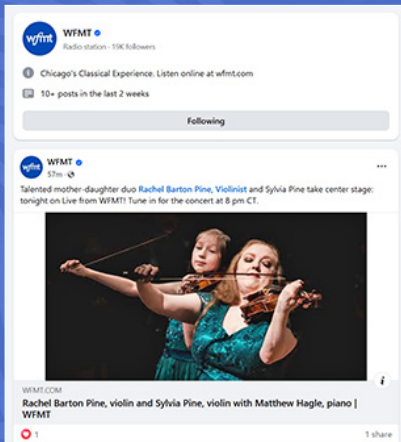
wfmt

WFMT
Radio station · 19K followers

Chicago's Classical Experience. Listen online at wfmt.com

10+ posts in the last 2 weeks

Following

wfmt

WFMT
57m ·

···

Talented mother-daughter duo Rachel Barton Pine, Violinist and Sylvia Pine take center stage: tonight on Live from WFMT! Tune in for the concert at 8 pm CT.

i

WFMT.COM
Rachel Barton Pine, violin and Sylvia Pine, violin with Matthew Hagle, piano | WFMT

1

1 share